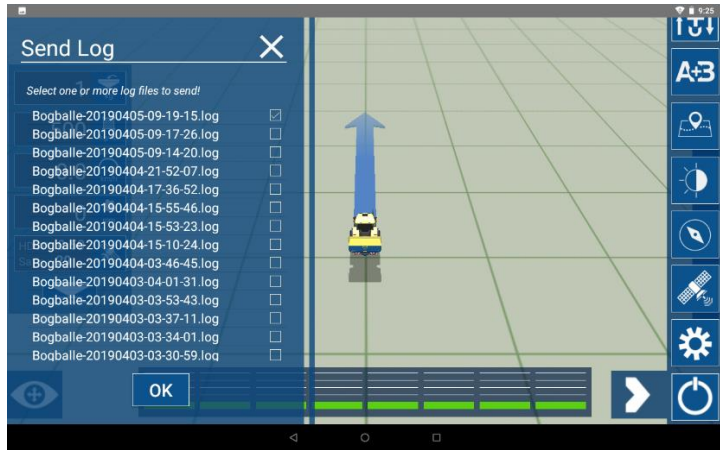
9:25

Send Log

Select one or more log files to send!

Bogballe-20190405-09-19-15.log
Bogballe-20190405-09-17-26.log
Bogballe-20190405-09-14-20.log
Bogballe-20190404-21-52-07.log
Bogballe-20190404-17-36-52.log
Bogballe-20190404-15-55-46.log
Bogballe-20190404-15-53-23.log
Bogballe-20190404-15-10-24.log
Bogballe-20190404-03-46-45.log
Bogballe-20190403-04-01-31.log
Bogballe-20190403-03-53-43.log
Bogballe-20190403-03-37-11.log
Bogballe-20190403-03-34-01.log
Bogballe-20190403-03-30-59.log

OK

A+B